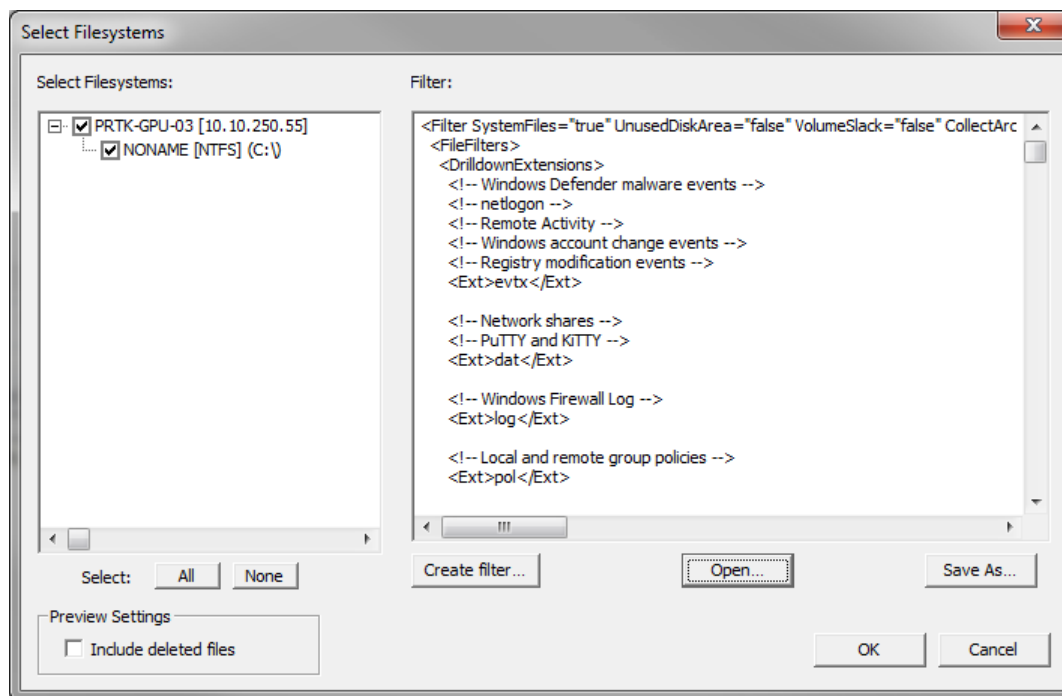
Select Filesystems

Select Filesystems:

PRTK-GPU-03 [10.10.250.55]
NONAME [NTFS] (C:\)

Select: All None

Preview Settings
Include deleted files

Filter:

<Filter SystemFiles="true" UnusedDiskArea="false" VolumeSlack="false" CollectArc
<FileFilters>
<DrilldownExtensions>
<!-- Windows Defender malware events -->
<!-- netlogon -->
<!-- Remote Activity -->
<!-- Windows account change events -->
<!-- Registry modification events -->
<Ext>evtx</Ext>

<!-- Network shares -->
<!-- PuTTY and KiTTY -->
<Ext>dat</Ext>

<!-- Windows Firewall Log -->
<Ext>log</Ext>

<!-- Local and remote group policies -->
<Ext>pol</Ext>

Create filter... Open... Save As...

OK Cancel